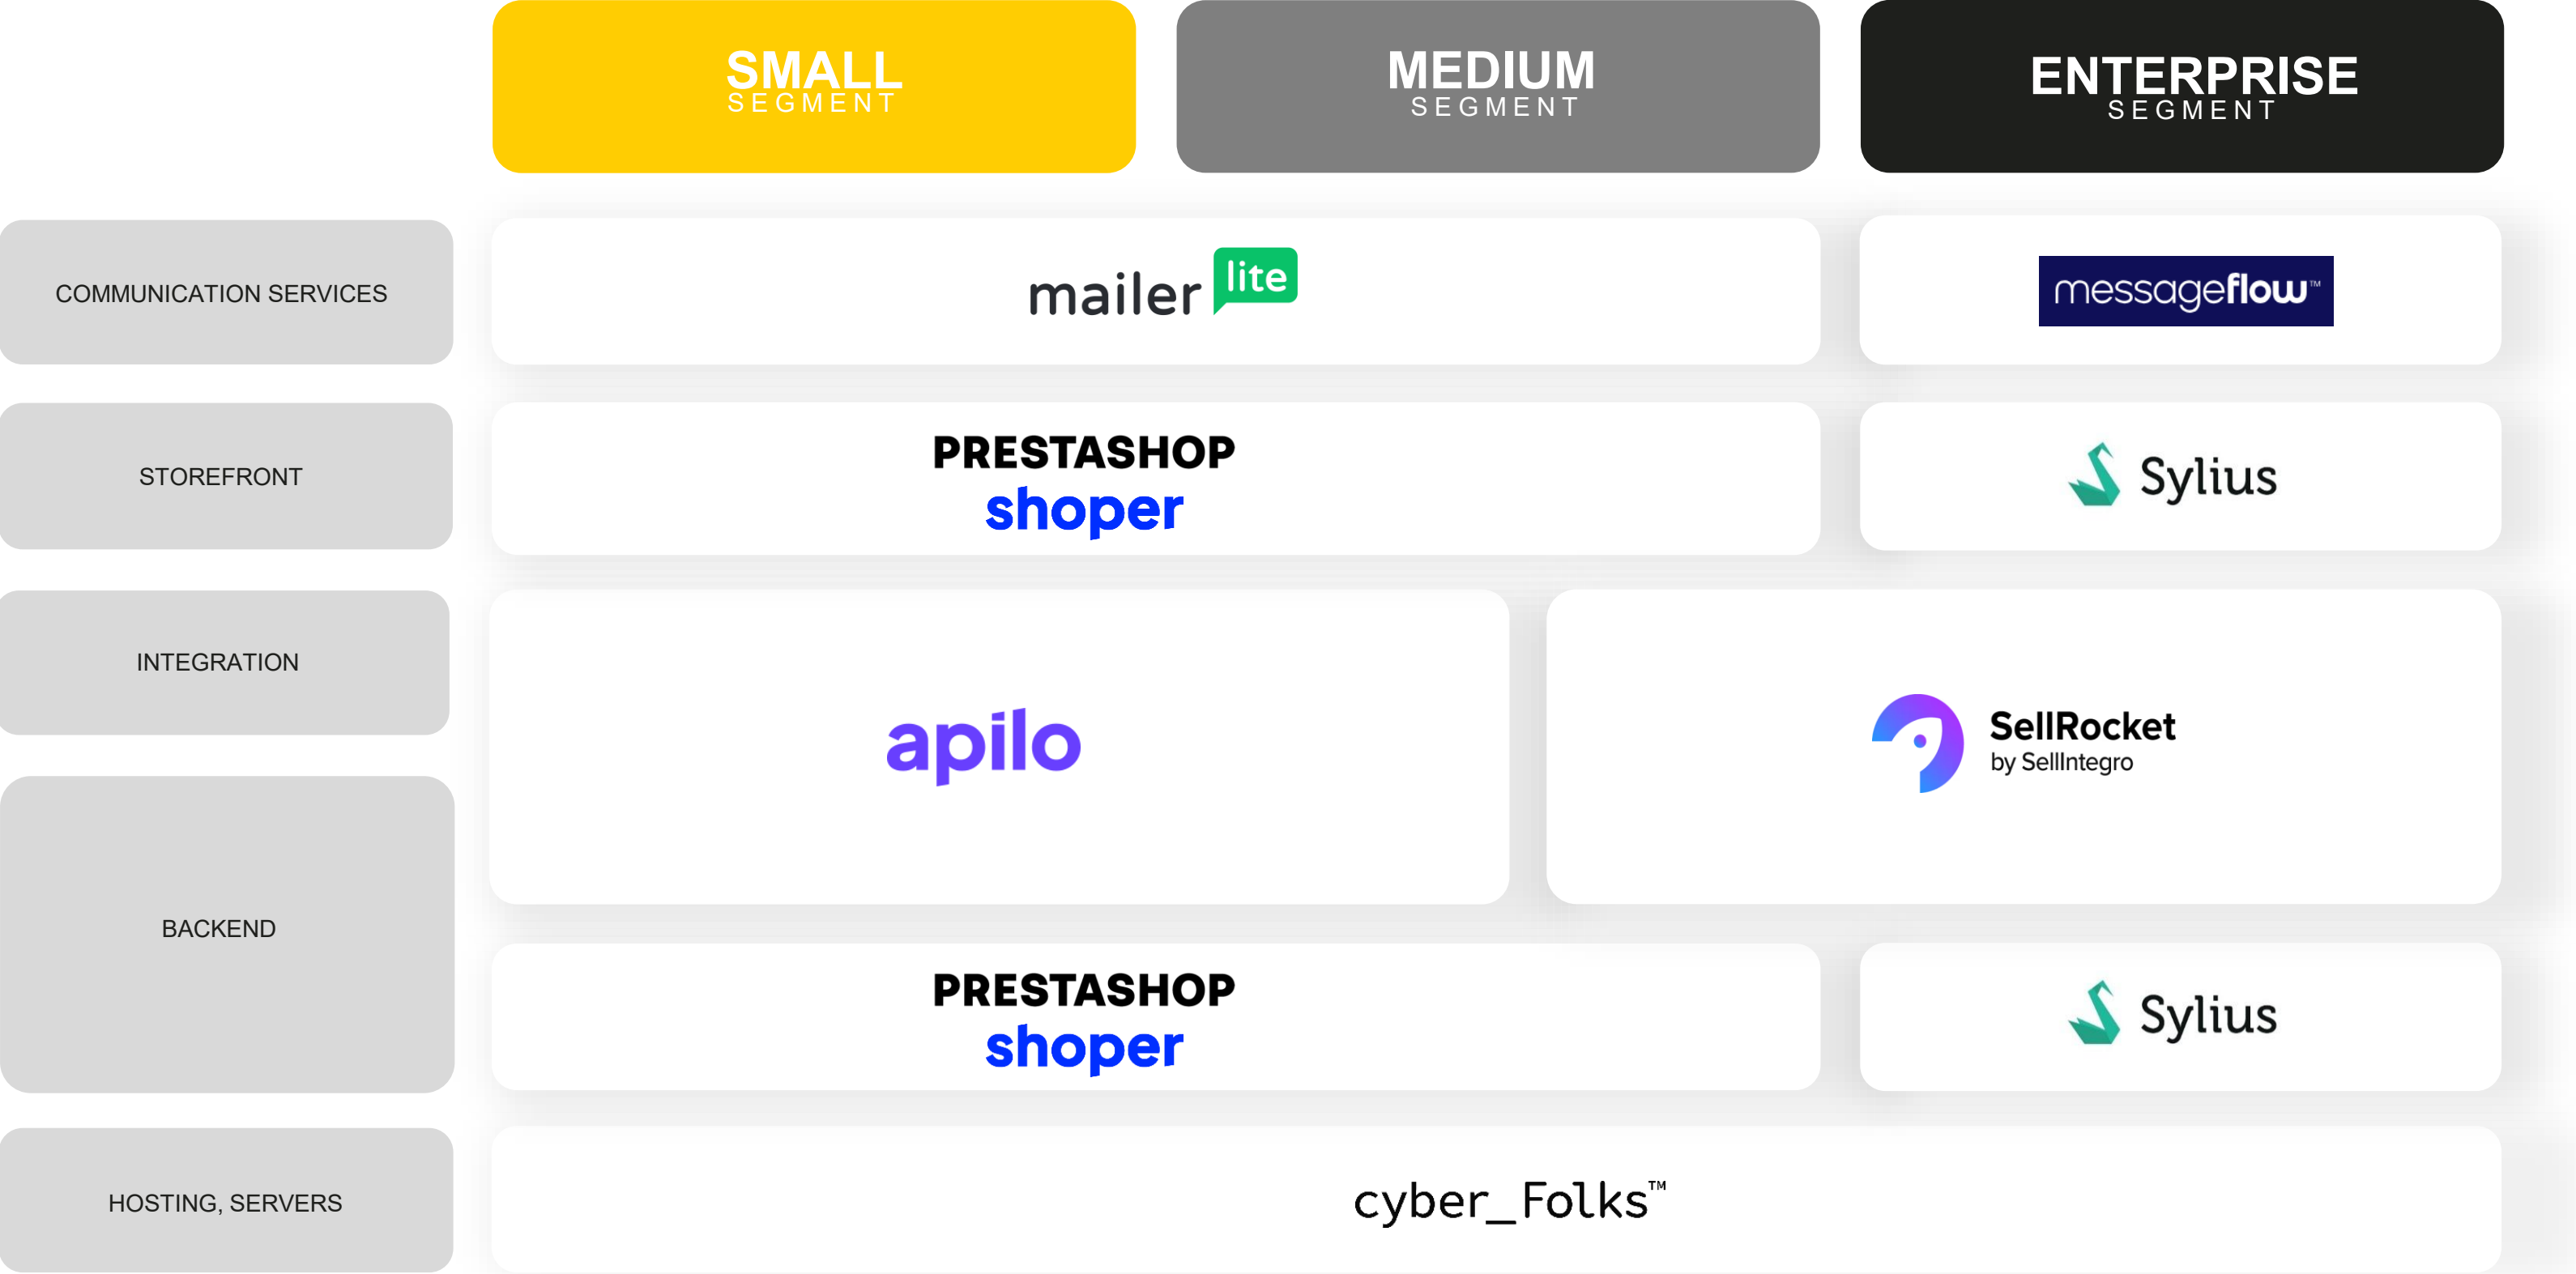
SMALL SEGMENT

MEDIUM SEGMENT

ENTERPRISE SEGMENT

COMMUNICATION SERVICES

mailer lite

messageflow™

STOREFRONT

PRESTASHOP
shoper

Sylius

INTEGRATION

apilo

SellRocket
by SellIntegro

BACKEND

PRESTASHOP
shoper

Sylius

HOSTING, SERVERS

cyber_Folks™